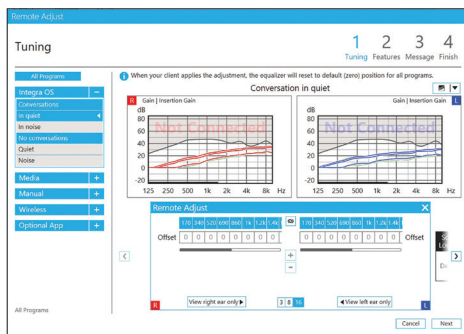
Remote Adjust

Tuning

1 Tuning 2 Features 3 Message 4 Finish

All Programs

When your client applies the adjustment, the equalizer will reset to default (zero) position for all programs.

Integra OS −
Conversations
In quiet
In noise
No conversations
Quiet
Noise

Media +
Manual +
Wireless +
Optional App +

Conversation in quiet

R Gain | Insertion Gain

dB
80
60
40
20
0
-20
125 250 500 1k 2k 4k 8k Hz

Not Connected

Gain | Insertion Gain L

dB
80
60
40
20
0
-20
125 250 500 1k 2k 4k 8k Hz

Not Connected

Remote Adjust

| 170 | 340 | 520 | 690 | 860 | 1k | 1.2k | 1.4k |
|---|---|---|---|---|---|---|---|
| 0 | 0 | 0 | 0 | 0 | 0 | 0 | 0 |

Offset

| 170 | 340 | 520 | 690 | 860 | 1k | 1.2k | 1.4k |
|---|---|---|---|---|---|---|---|
| 0 | 0 | 0 | 0 | 0 | 0 | 0 | 0 |

Offset

+
−

R View right ear only 3 8 16 View left ear only L

All Programs

Cancel Next